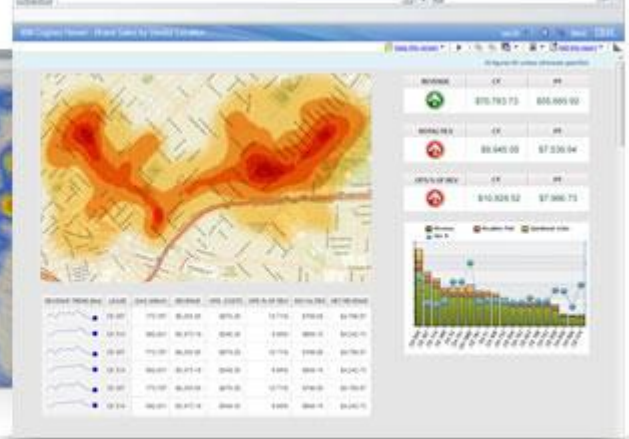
IBM Cognos Viewer - Brand Sales by Vendor Selection

| REVENUE | CY | PY |
|---|---|---|
| | $70,783.73 | $55,665.92 |

| ROYALTIES | CY | PY |
|---|---|---|
| | $9,945.09 | $7,539.94 |

| OPS % OF REV | CY | PY |
|---|---|---|
| | $10,929.52 | $7,986.73 |

| REVENUE TREND | LEASE | GAS GROSS | REVENUE | OPS COSTS | OPS % OF REV | ROYALTIES | NET REVENUE |
|---|---|---|---|---|---|---|---|
| | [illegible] | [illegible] | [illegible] | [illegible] | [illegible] | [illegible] | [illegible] |
| | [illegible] | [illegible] | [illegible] | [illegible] | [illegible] | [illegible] | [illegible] |
| | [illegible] | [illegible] | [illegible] | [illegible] | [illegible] | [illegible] | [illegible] |
| | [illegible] | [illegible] | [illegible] | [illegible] | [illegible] | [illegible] | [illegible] |
| | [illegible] | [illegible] | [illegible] | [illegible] | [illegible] | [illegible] | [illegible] |
| | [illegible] | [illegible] | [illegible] | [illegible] | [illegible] | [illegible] | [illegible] |